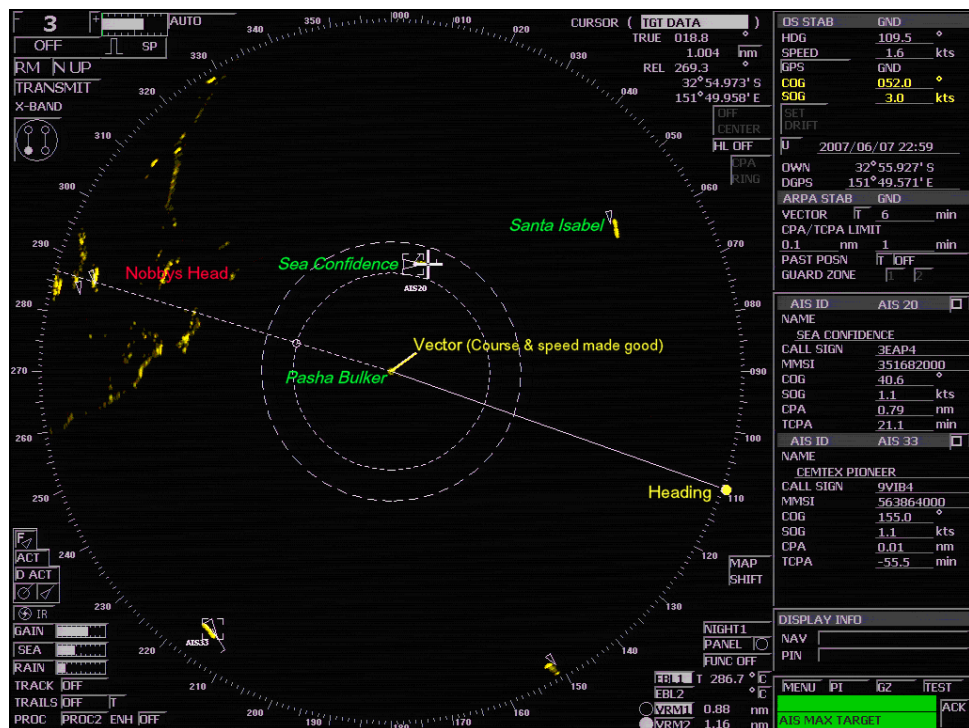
F 3 AUTO
OFF SP
RM N UP
TRANSMIT
X-BAND

CURSOR ( TGT DATA )
TRUE 018.8 °
1.004 nm
REL 269.3 °
32°54.973' S
151°49.958' E

OFF CENTER
HL OFF
CPA RING

OS STAB GND
HDG 109.5 °
SPEED 1.6 kts
GPS GND
COG 052.0 °
SOG 3.0 kts
SET DRIFT
U 2007/06/07 22:59
OWN 32°55.927' S
DGPS 151°49.571' E
ARPA STAB GND
VECTOR T 6 min
CPA/TCPA LIMIT
0.1 nm 1 min
PAST POSN T OFF
GUARD ZONE 1 2

AIS ID AIS 20
NAME
SEA CONFIDENCE
CALL SIGN 3EAP4
MMSI 351682000
COG 40.6 °
SOG 1.1 kts
CPA 0.79 nm
TCPA 21.1 min
AIS ID AIS 33
NAME
CEMTEX PIONEER
CALL SIGN 9VIB4
MMSI 563864000
COG 155.0 °
SOG 1.1 kts
CPA 0.01 nm
TCPA -55.5 min

000 010 020 030 040 050 060 070 080 090 100 110 120 130 140 150 160 170 180 190 200 210 220 230 240 250 260 270 280 290 300 310 320 330 340 350

Santa Isabel
Sea Confidence
AIS20
Nobbys Head
Vector (Course & speed made good)
Pasha Bulker
Heading
AIS33

F
ACT
D ACT
IR
GAIN
SEA
RAIN
TRACK OFF
TRAILS OFF T
PROC PROC2 ENH OFF

MAP SHIFT
NIGHT1
PANEL
FUNC OFF
EBL1 T 286.7 °C
EBL2 °C
VRM1 0.88 nm
VRM2 1.16 nm

DISPLAY INFO
NAV
PIN
MENU PI GZ TEST
ACK
AIS MAX TARGET